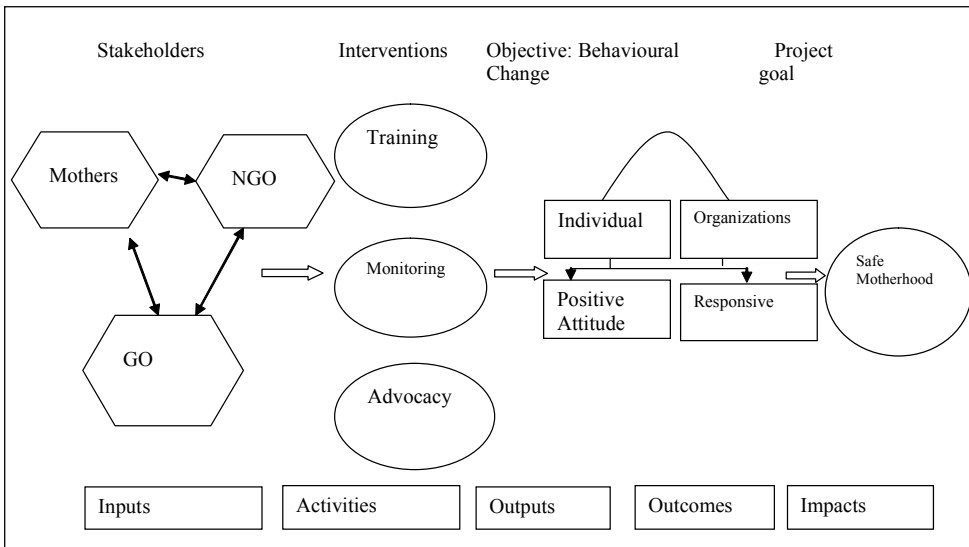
Stakeholders

Interventions

Objective: Behavioural Change

Project goal

Mothers

NGO

GO

Training

Monitoring

Advocacy

Individual

Organizations

Positive Attitude

Responsive

Safe Motherhood

| Inputs | Activities | Outputs | Outcomes | Impacts |
|---|---|---|---|---|